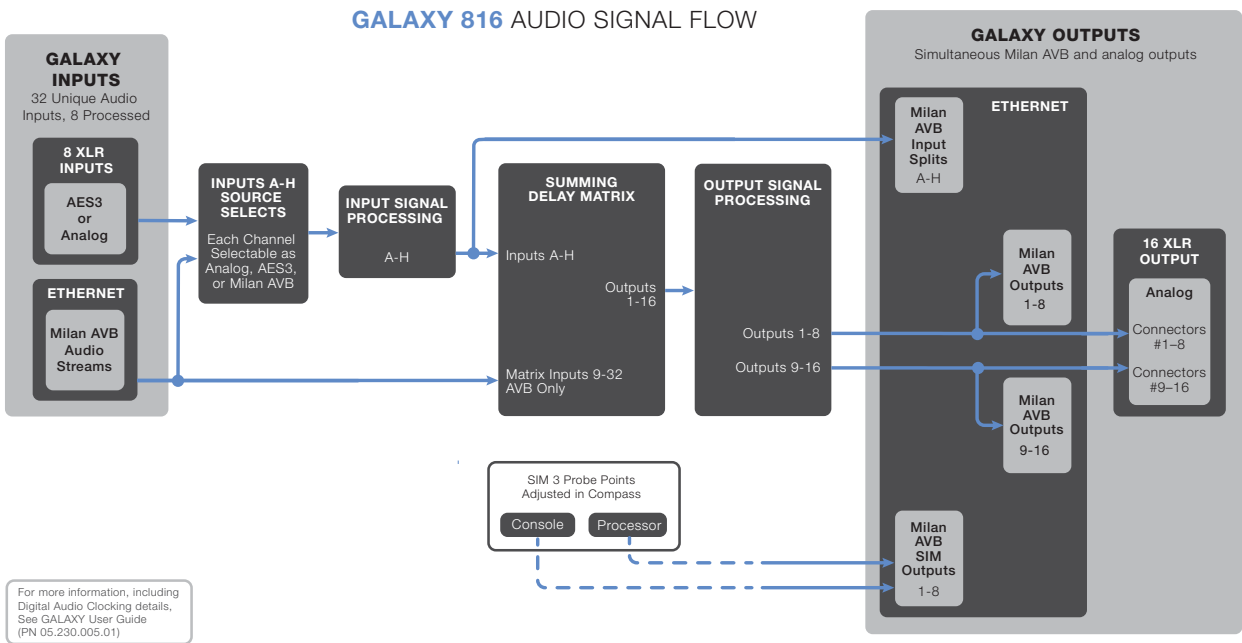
GALAXY 816 AUDIO SIGNAL FLOW

GALAXY INPUTS
32 Unique Audio Inputs, 8 Processed

8 XLR INPUTS
AES3 or Analog

ETHERNET
Milan AVB Audio Streams

INPUTS A-H SOURCE SELECTS
Each Channel Selectable as Analog, AES3, or Milan AVB

INPUT SIGNAL PROCESSING
A-H

SUMMING DELAY MATRIX
Inputs A-H
Outputs 1-16
Matrix Inputs 9-32 AVB Only

OUTPUT SIGNAL PROCESSING
Outputs 1-8
Outputs 9-16

GALAXY OUTPUTS
Simultaneous Milan AVB and analog outputs

ETHERNET
Milan AVB Input Splits
A-H

Milan AVB Outputs
1-8

Milan AVB Outputs
9-16

Milan AVB SIM Outputs
1-8

16 XLR OUTPUT
Analog
Connectors #1–8
Connectors #9–16

SIM 3 Probe Points Adjusted in Compass
Console
Processor

For more information, including Digital Audio Clocking details, See GALAXY User Guide (PN 05.230.005.01)